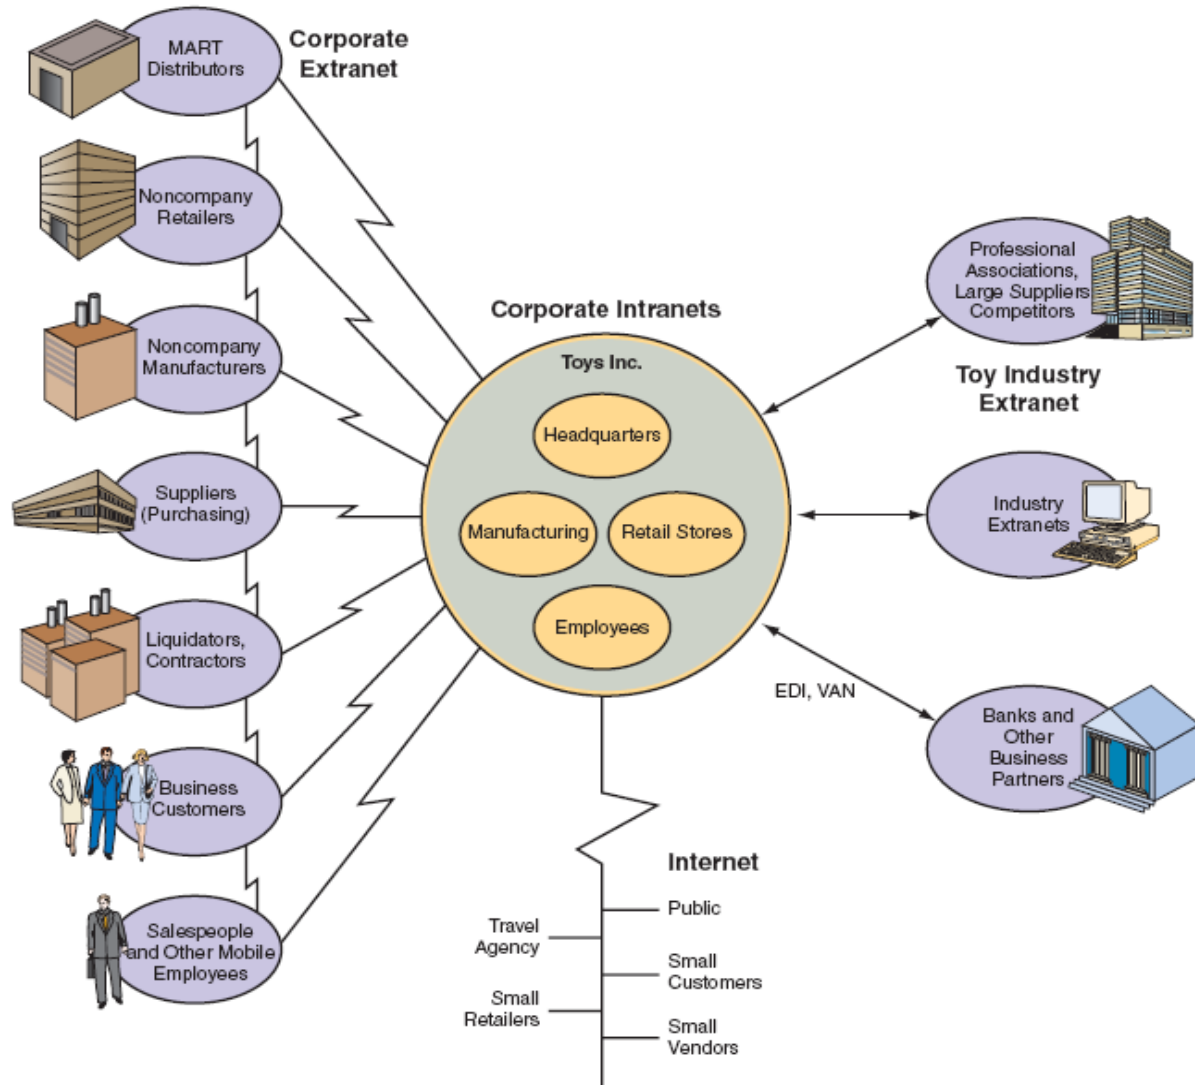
MART Distributors

Corporate Extranet

Noncompany Retailers

Noncompany Manufacturers

Suppliers (Purchasing)

Liquidators, Contractors

Business Customers

Salespeople and Other Mobile Employees

Corporate Intranets

Toys Inc.

Headquarters

Manufacturing

Retail Stores

Employees

Professional Associations, Large Suppliers Competitors

Toy Industry Extranet

Industry Extranets

EDI, VAN

Banks and Other Business Partners

Internet

Public

Travel Agency

Small Customers

Small Retailers

Small Vendors